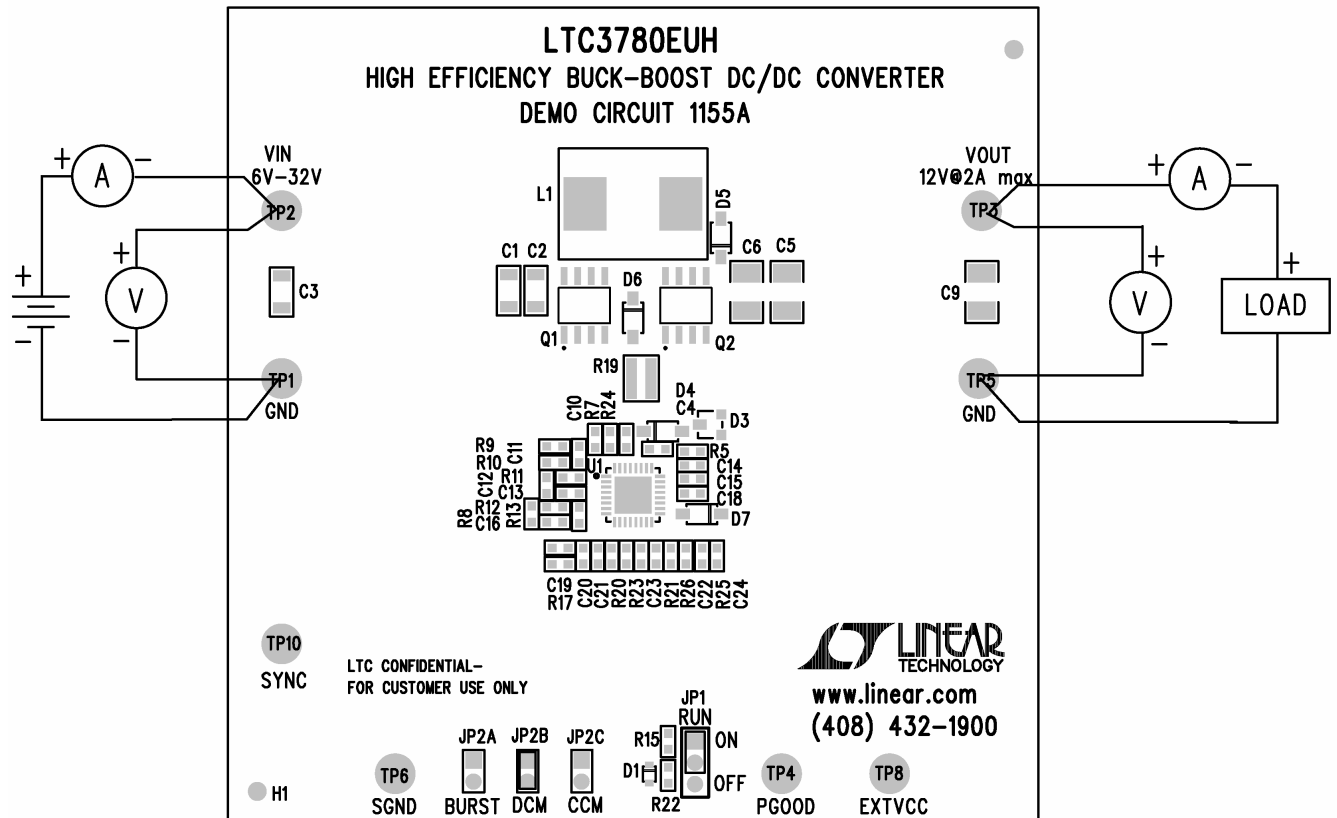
LTC3780EUH
HIGH EFFICIENCY BUCK-BOOST DC/DC CONVERTER
DEMO CIRCUIT 1155A

+ A −
VIN
6V−32V
TP2
+ V −
+ −
C3
TP1
GND

L1
D5
C1 C2
C6 C5
D6
Q1 Q2
R19
D4
C4
D3
C10 R7 R24
R9 C11
R10 R11
C12 C13
R12
R8 C16 R13
U1
R5
C14
C15
C18
D7
C19 R17 C20 C21 R20 R23 C23 R21 R26 C22 R25 C24

VOUT
12V@2A max
+ A −
TP3
+ V −
C9
LOAD
+
TP5
GND

TP10
SYNC
LTC CONFIDENTIAL-
FOR CUSTOMER USE ONLY

LINEAR TECHNOLOGY
www.linear.com
(408) 432-1900

JP1
RUN
ON
OFF
R15
D1
R22
JP2A JP2B JP2C
BURST DCM CCM
TP6
SGND
TP4
PGOOD
TP8
EXTVCC
H1